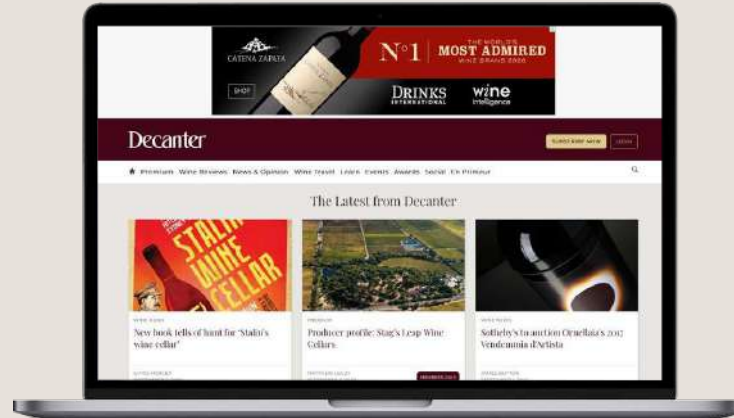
CATENA ZAPATA

SHOP

N°1 | THE WORLD'S MOST ADMIRED WINE BRAND 2020

DRINKS INTERNATIONAL

wine intelligence

Decanter

SUBSCRIBE NOW

LOGIN

Premium Wine Reviews News & Opinion Wine Travel Learn Events Awards Social En Primeur

The Latest from Decanter

STALIN WINE CELLAR

WINE NEWS

New book tells of hunt for 'Stalin's wine cellar'

PREMIUM

Producer profile: Stag's Leap Wine Cellars

Sotheby's to auction Ornellaia's 2017 Vendemmia d'Artista

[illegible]

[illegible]

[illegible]